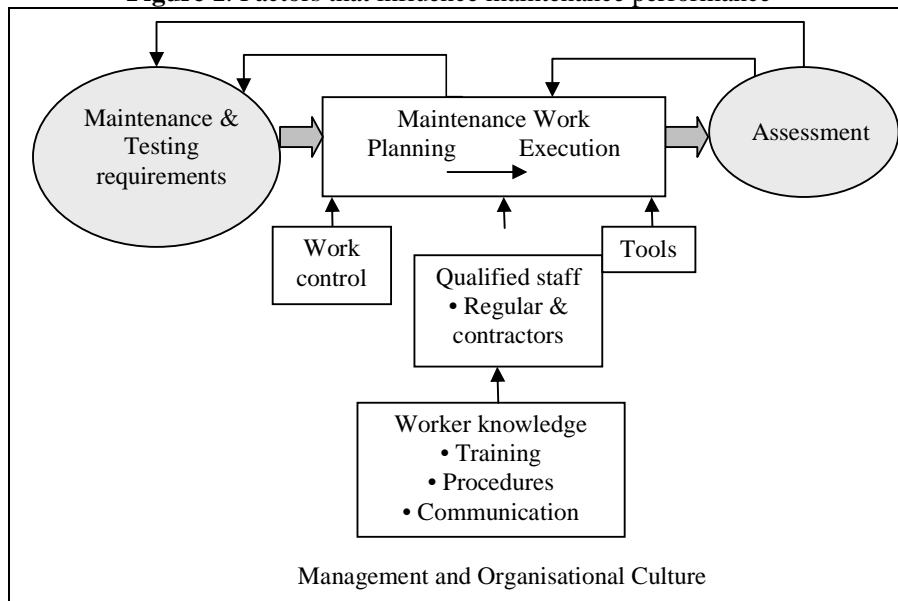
Figure 2. Factors that influence maintenance performance

Maintenance & Testing requirements

Maintenance Work
Planning Execution

Assessment

Work control

Qualified staff
• Regular & contractors

Tools

Worker knowledge
• Training
• Procedures
• Communication

Management and Organisational Culture